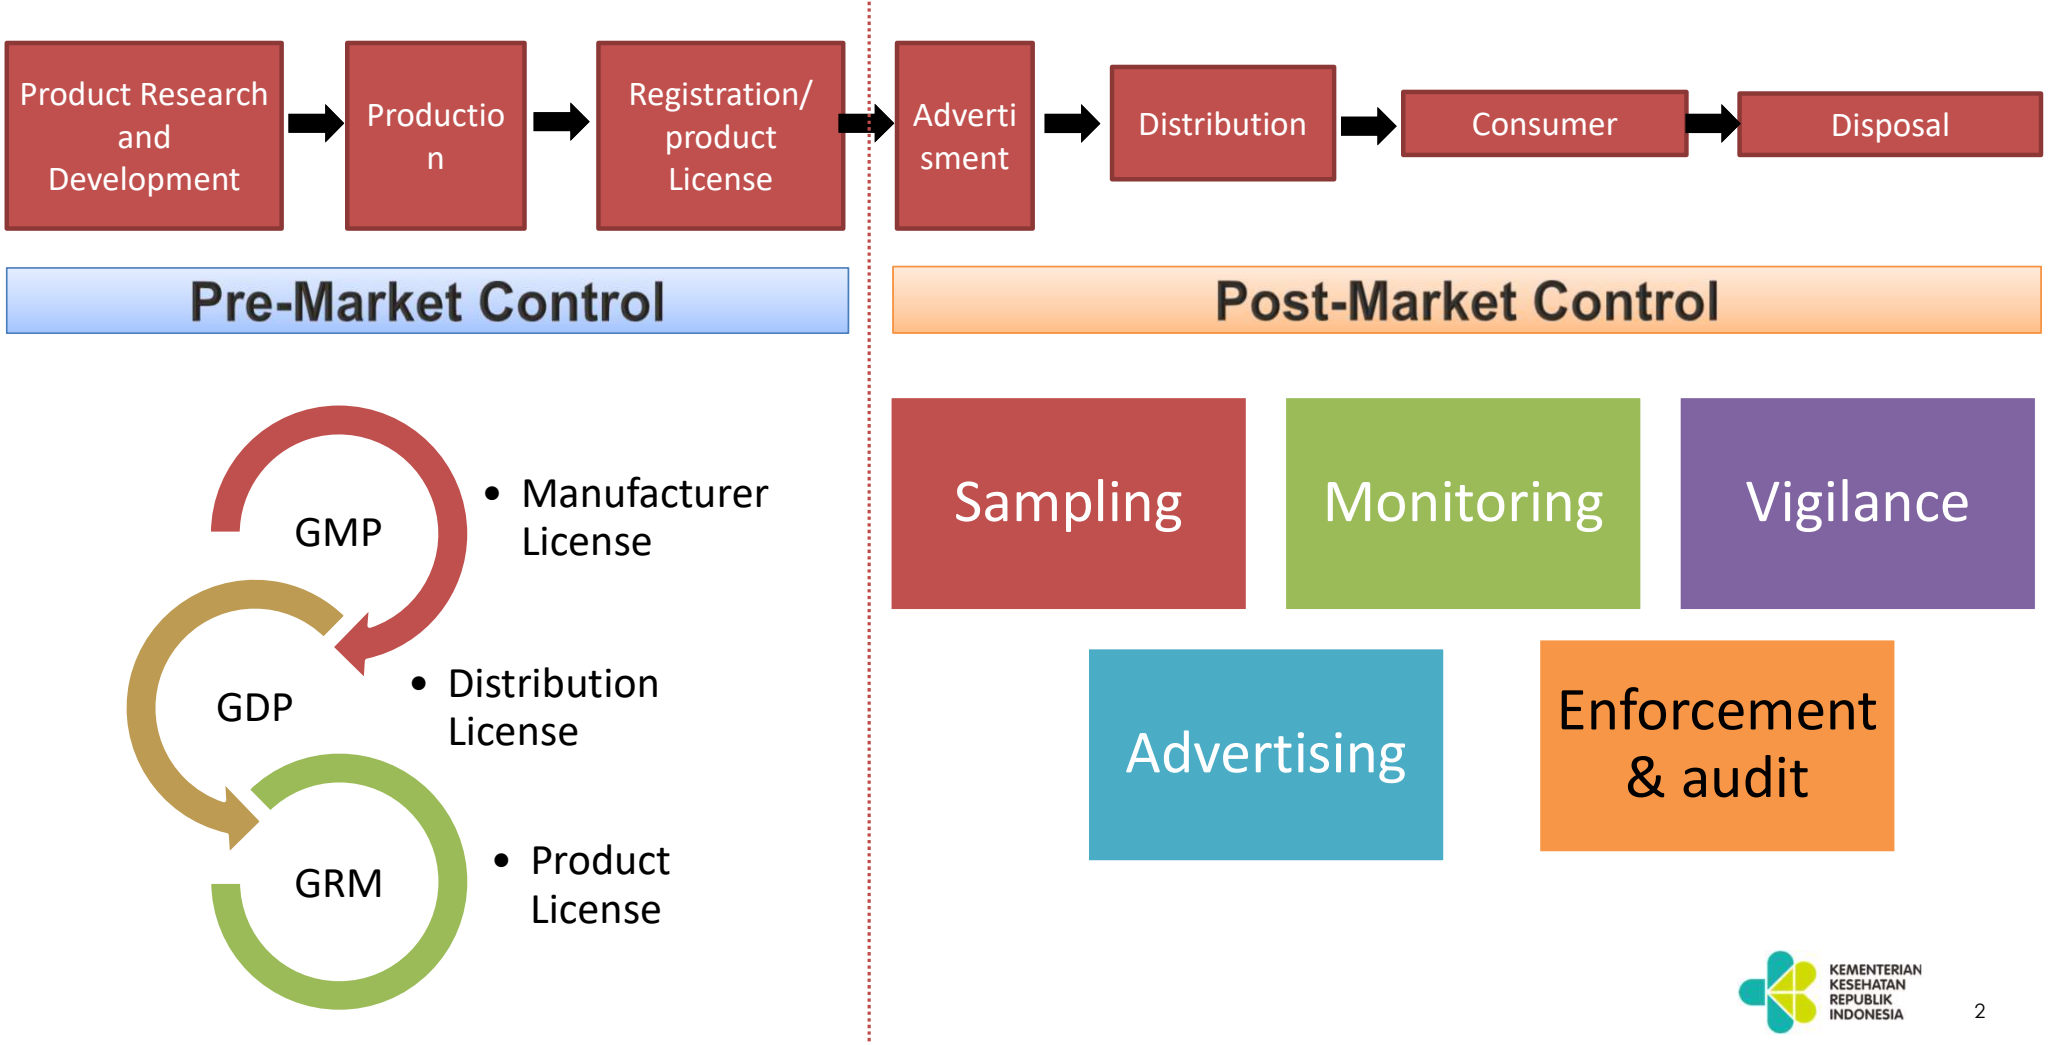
Product Research and Development

Productio n

Registration/ product License

Adverti sment

Distribution

Consumer

Disposal

Pre-Market Control

Post-Market Control

GMP

- Manufacturer License

GDP

- Distribution License

GRM

- Product License

Sampling

Monitoring

Vigilance

Advertising

Enforcement & audit

KEMENTERIAN KESEHATAN REPUBLIK INDONESIA

2